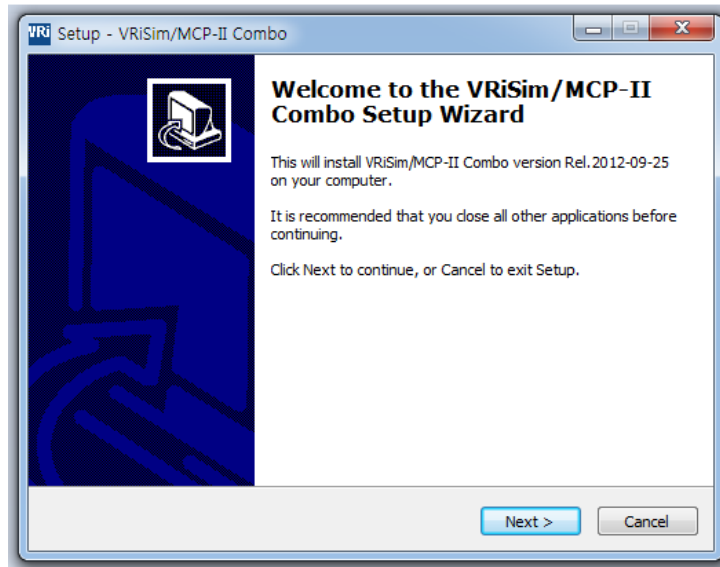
VRi Setup - VRiSim/MCP-II Combo

Welcome to the VRiSim/MCP-II Combo Setup Wizard

This will install VRiSim/MCP-II Combo version Rel.2012-09-25 on your computer.

It is recommended that you close all other applications before continuing.

Click Next to continue, or Cancel to exit Setup.

Next >

Cancel